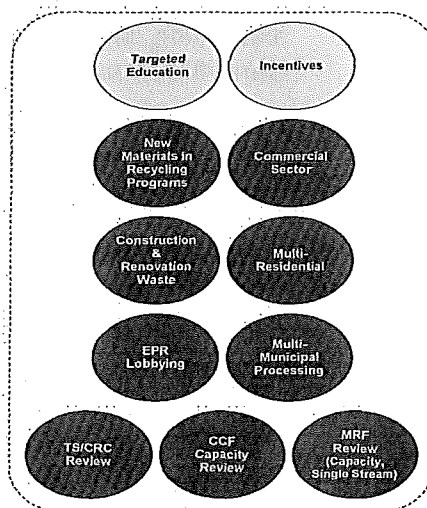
Targeted Education

Incentives

New Materials in Recycling Programs

Commercial Sector

Construction & Renovation Waste

Multi-Residential

EPR Lobbying

Multi-Municipal Processing

TS/CRC Review

CCF Capacity Review

MRF Review (Capacity, Single Stream)